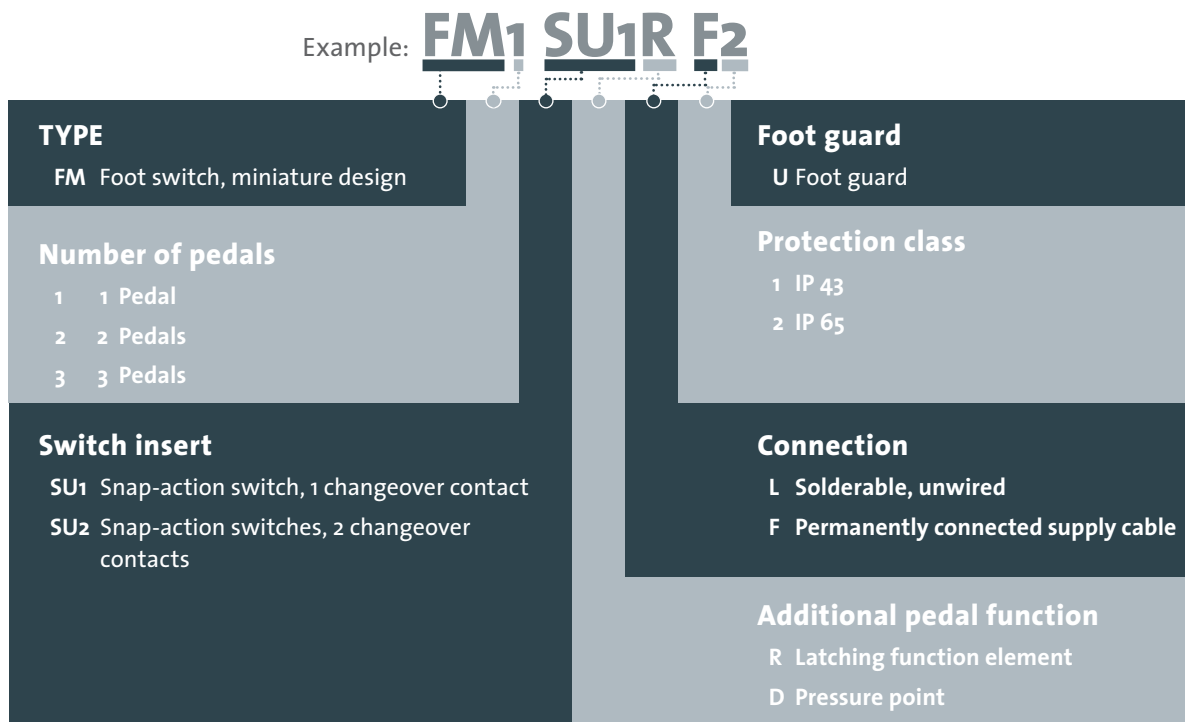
Example: FM1 SU1R F2

TYPE

FM Foot switch, miniature design

Number of pedals

1 1 Pedal

2 2 Pedals

3 3 Pedals

Switch insert

SU1 Snap-action switch, 1 changeover contact

SU2 Snap-action switches, 2 changeover contacts

Foot guard

U Foot guard

Protection class

1 IP 43

2 IP 65

Connection

L Solderable, unwired

F Permanently connected supply cable

Additional pedal function

R Latching function element

D Pressure point